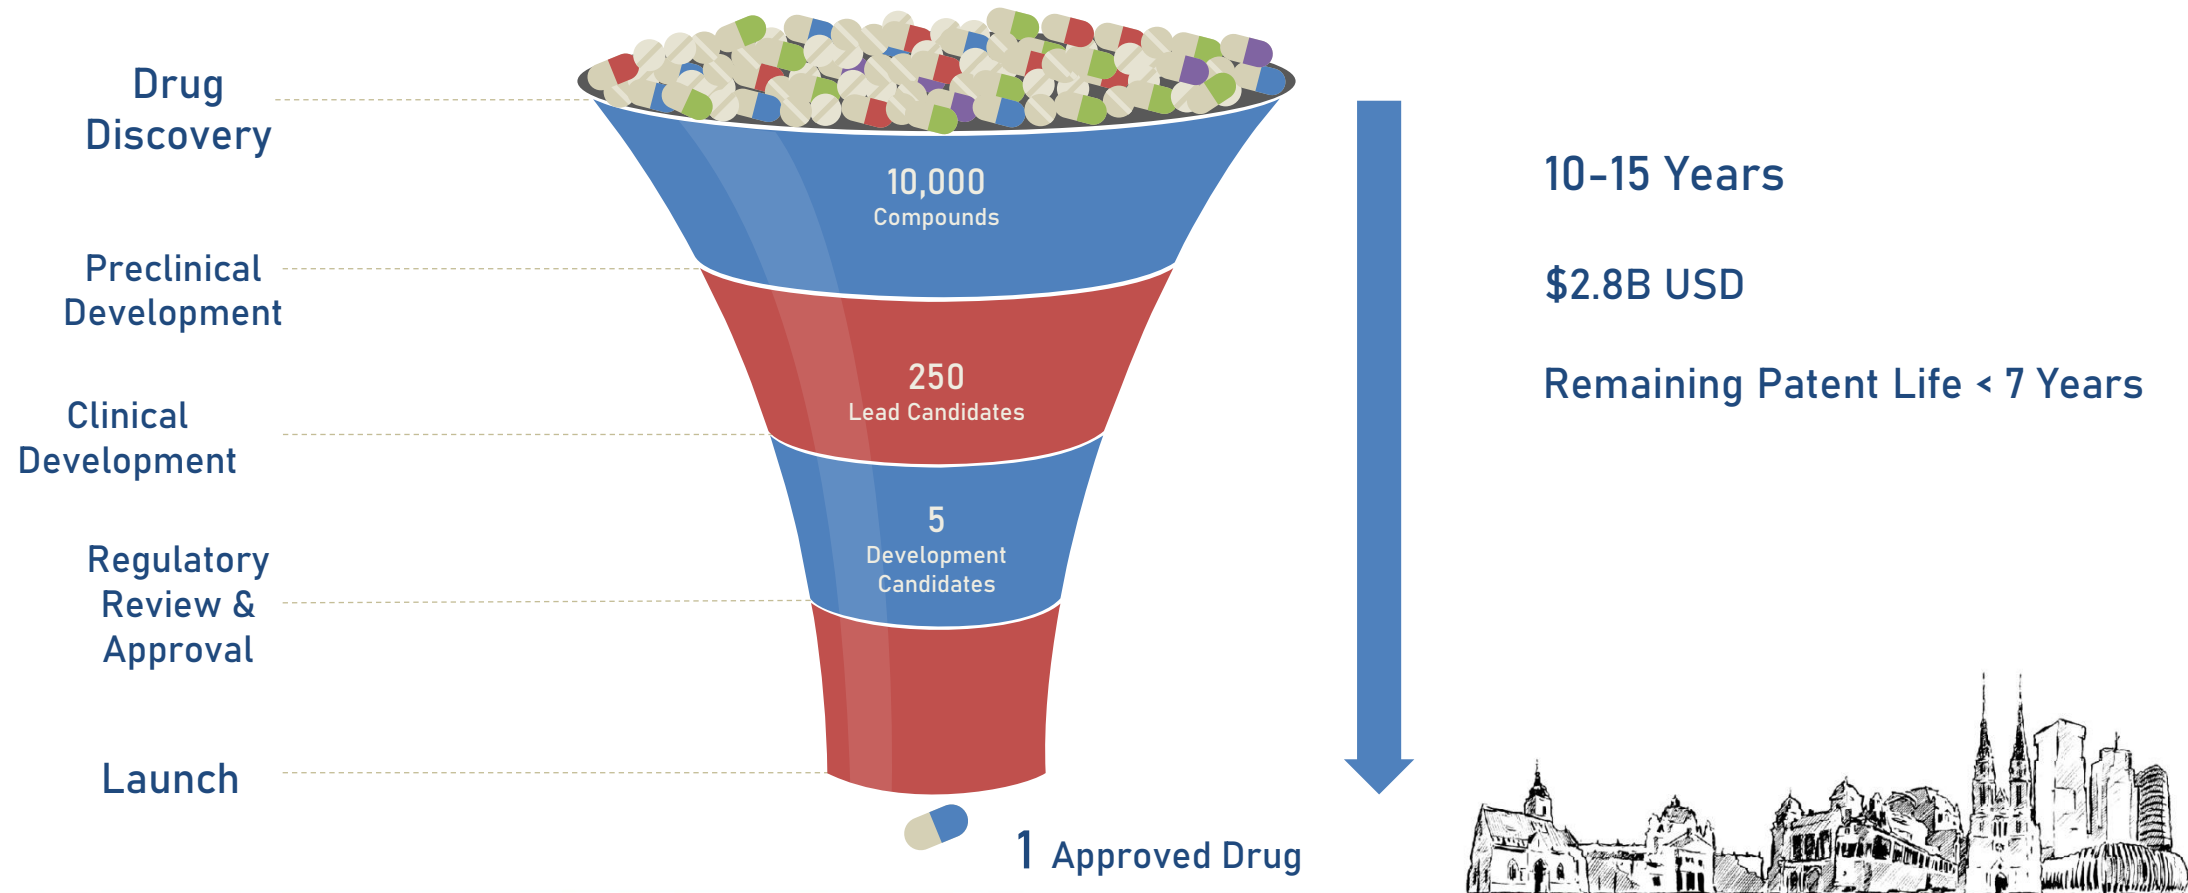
Drug Discovery

Preclinical Development

Clinical Development

Regulatory Review & Approval

Launch

10,000
Compounds

250
Lead Candidates

5
Development Candidates

1 Approved Drug

10-15 Years

$2.8B USD

Remaining Patent Life < 7 Years